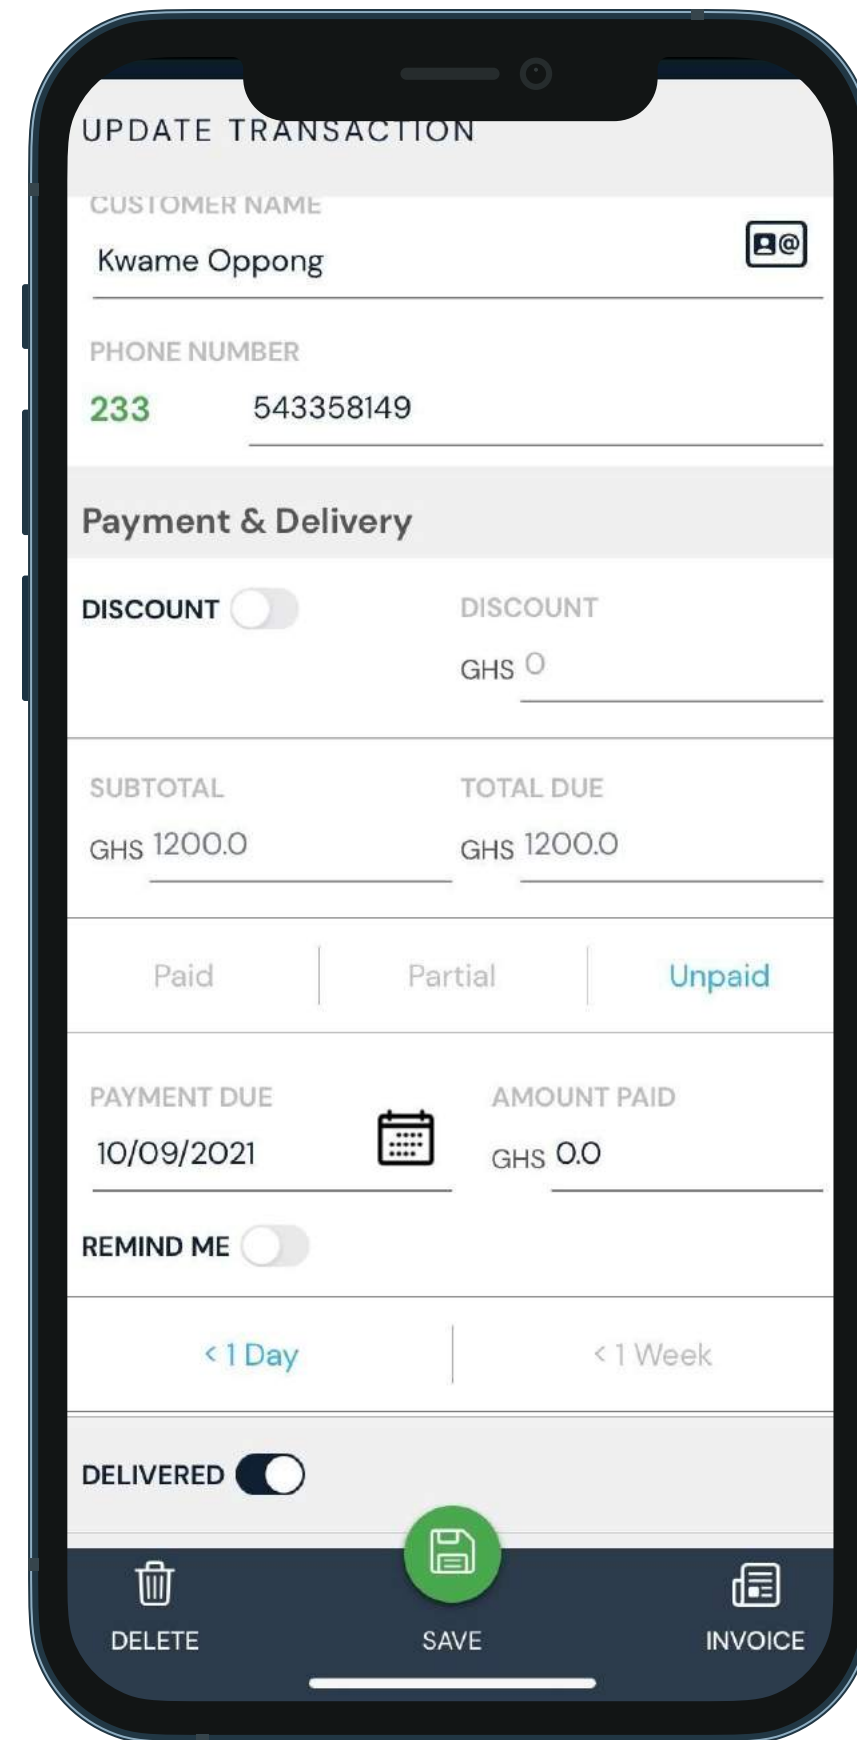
UPDATE TRANSACTION

CUSTOMER NAME
Kwame Oppong

PHONE NUMBER
233 543358149

Payment & Delivery

DISCOUNT

DISCOUNT
GHS 0

SUBTOTAL
GHS 1200.0

TOTAL DUE
GHS 1200.0

Paid | Partial | Unpaid

PAYMENT DUE
10/09/2021

AMOUNT PAID
GHS 0.0

REMIND ME

< 1 Day | < 1 Week

DELIVERED

DELETE
SAVE
INVOICE